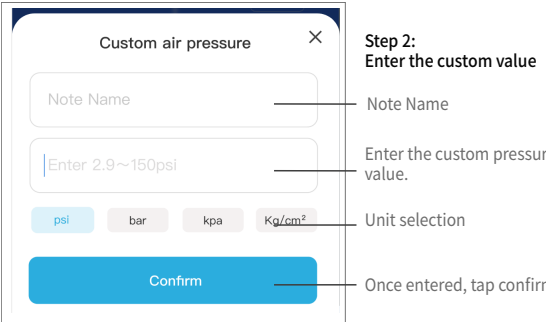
Custom air pressure

×

Note Name

Enter 2.9~150psi

psi

bar

kpa

Kg/cm²

Confirm

Step 2:
Enter the custom value

Note Name

Enter the custom pressur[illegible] value.

Unit selection

Once entered, tap confir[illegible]